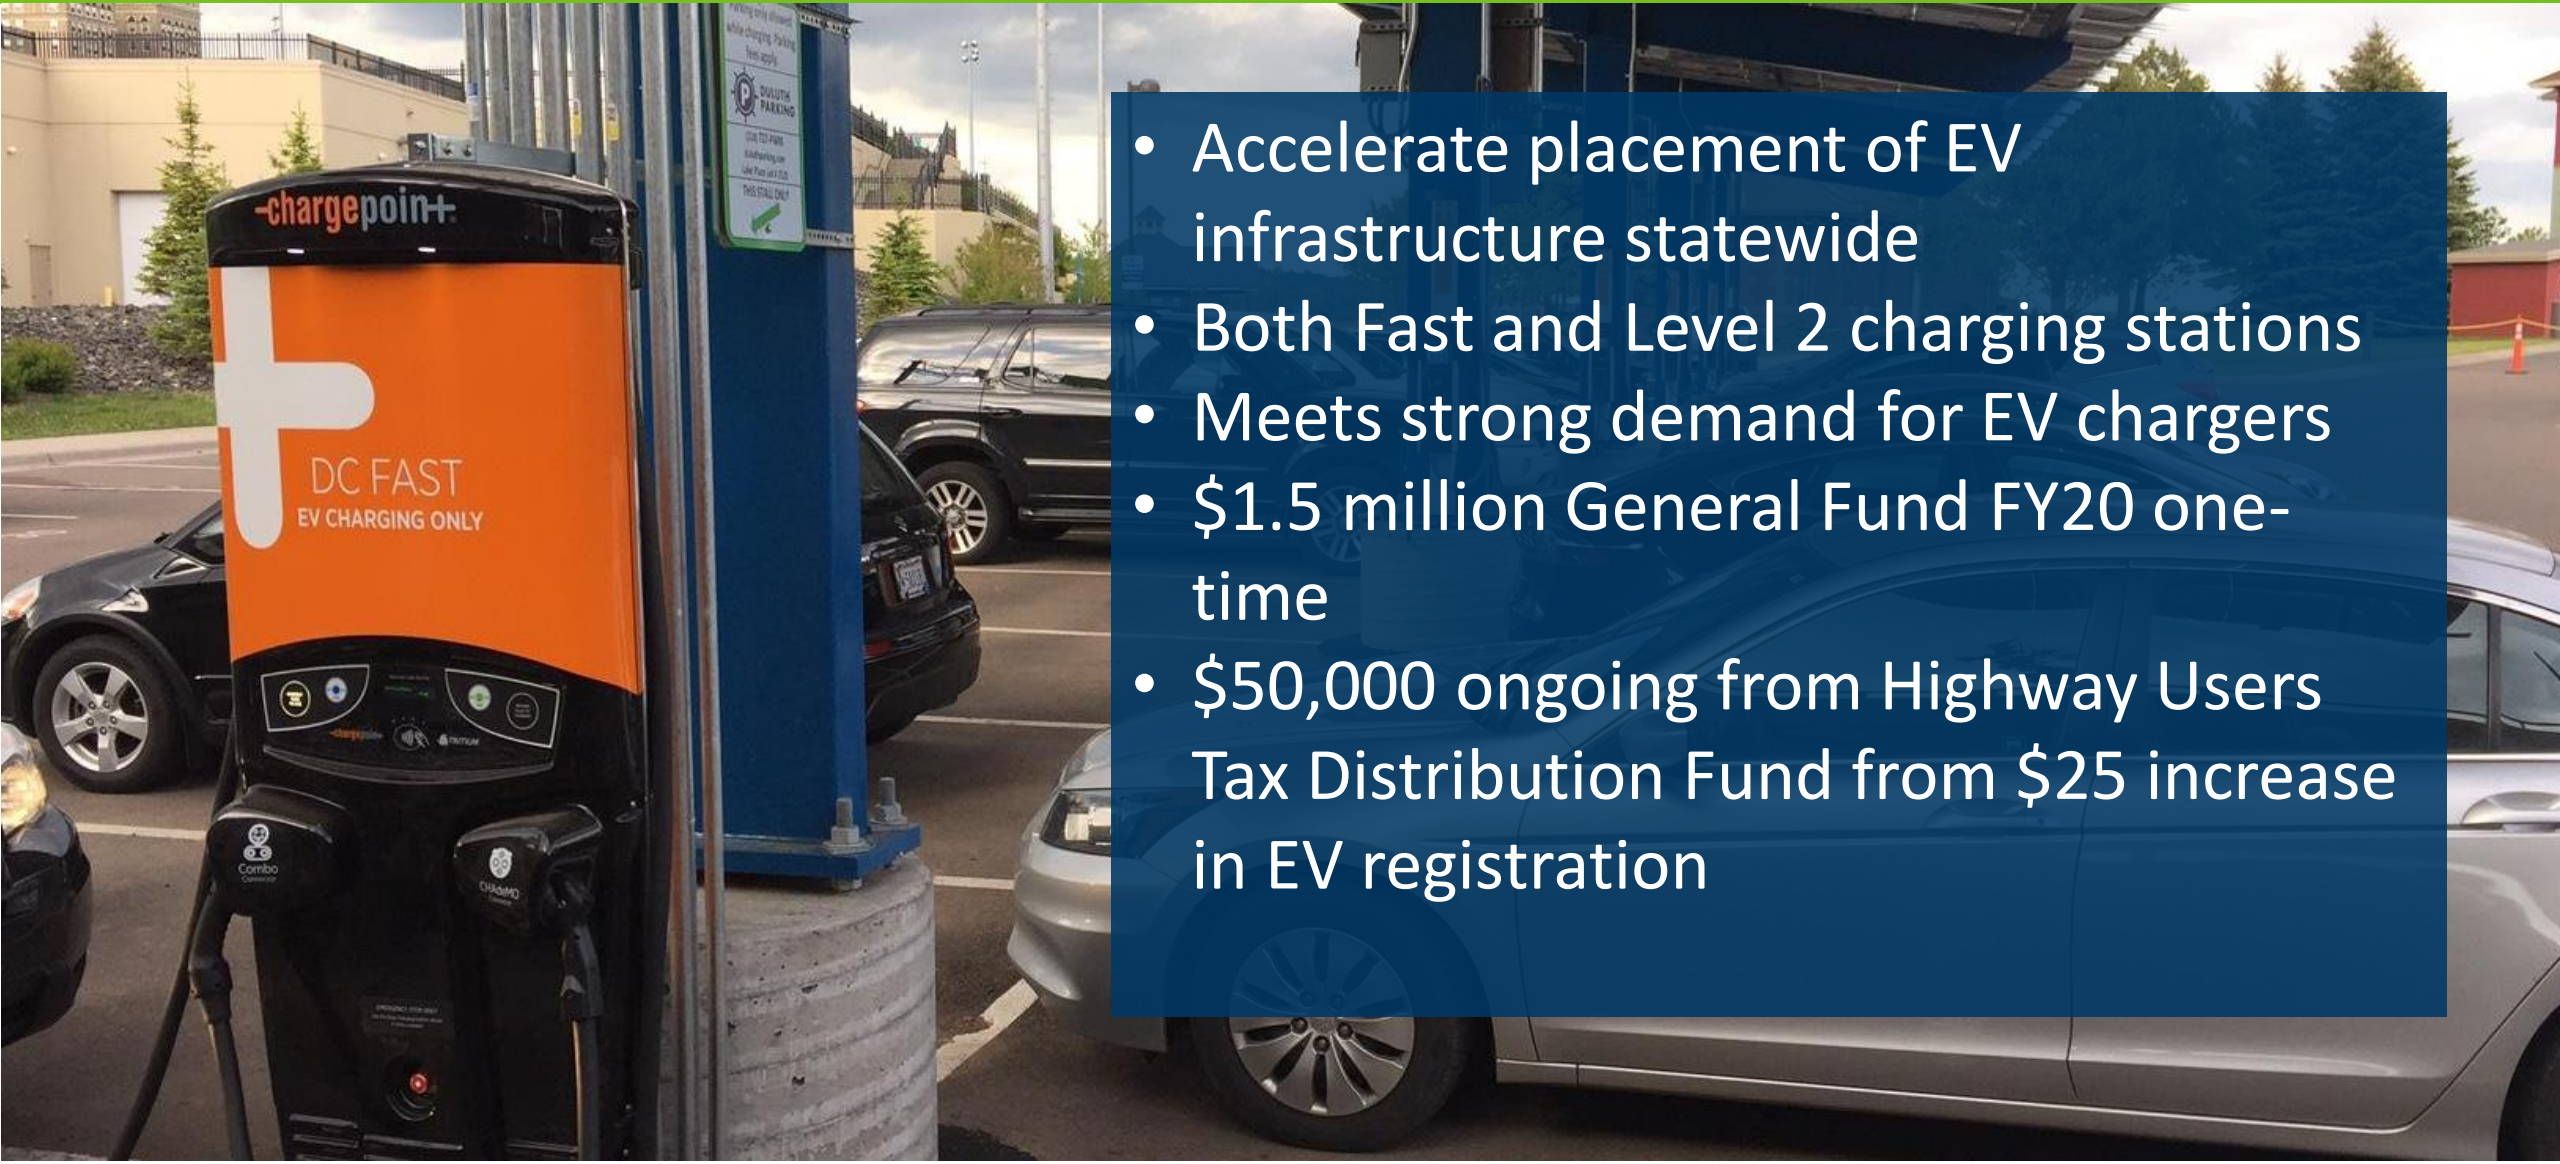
-chargepoin+

DC FAST
EV CHARGING ONLY

Combo

CHAdeMO

DULUTH PARKING

THIS STALL ONLY

- Accelerate placement of EV infrastructure statewide
- Both Fast and Level 2 charging stations
- Meets strong demand for EV chargers
- \$1.5 million General Fund FY20 one-time
- \$50,000 ongoing from Highway Users Tax Distribution Fund from \$25 increase in EV registration